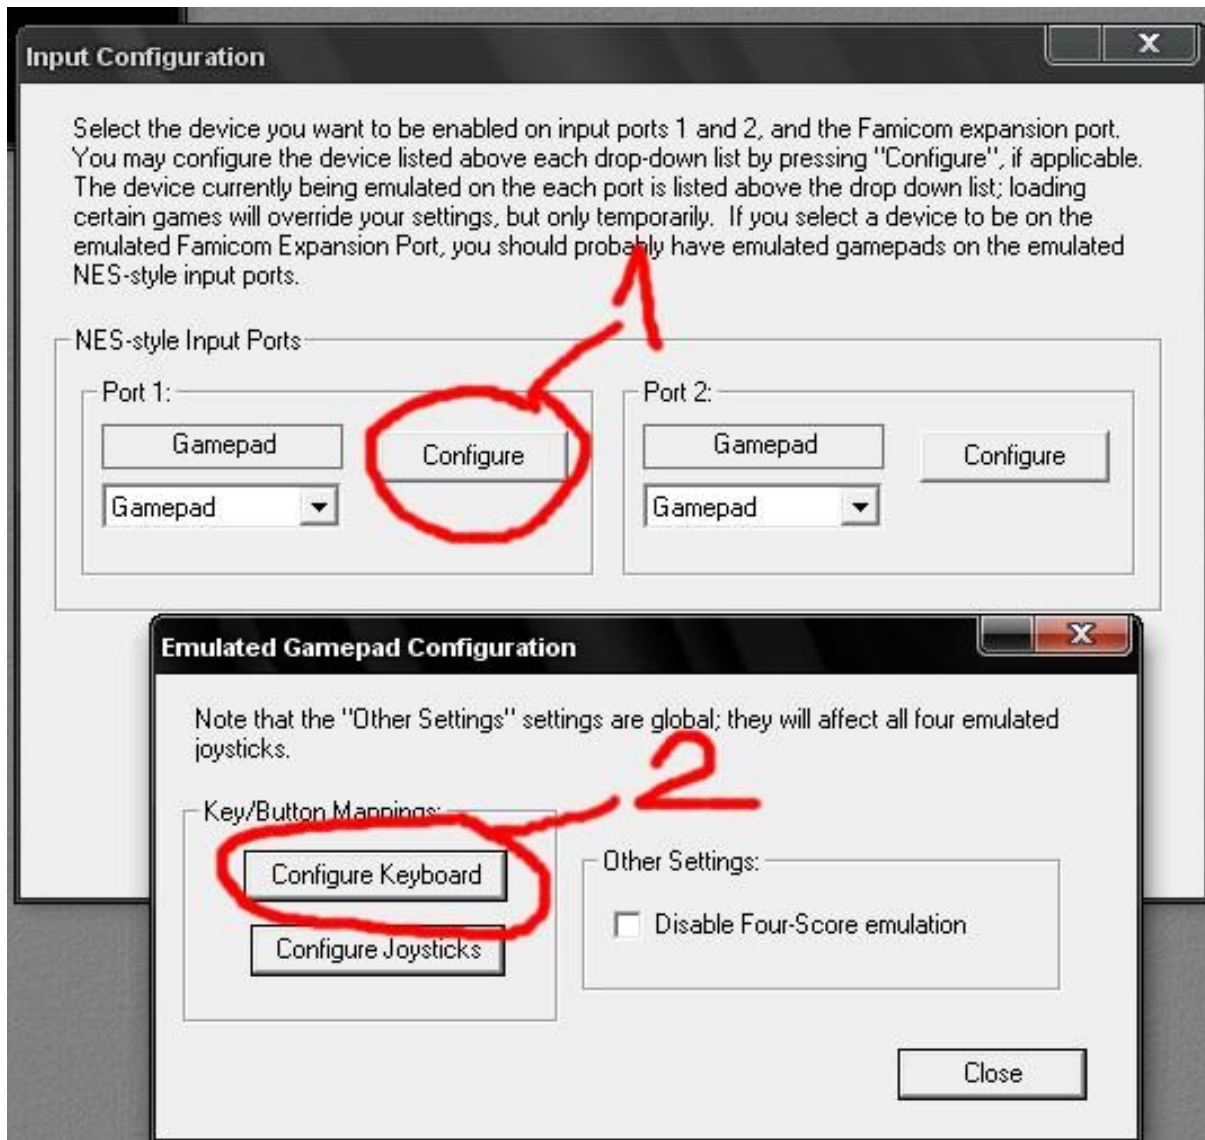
Input Configuration

X

Select the device you want to be enabled on input ports 1 and 2, and the Famicom expansion port. You may configure the device listed above each drop-down list by pressing "Configure", if applicable. The device currently being emulated on the each port is listed above the drop down list; loading certain games will override your settings, but only temporarily. If you select a device to be on the emulated Famicom Expansion Port, you should probably have emulated gamepads on the emulated NES-style input ports.

NES-style Input Ports

Port 1:

Gamepad

Configure

Gamepad

Port 2:

Gamepad

Configure

Gamepad

1

Emulated Gamepad Configuration

X

Note that the "Other Settings" settings are global; they will affect all four emulated joysticks.

2

Key/Button Mappings:

Configure Keyboard

Configure Joysticks

Other Settings:

Disable Four-Score emulation

Close